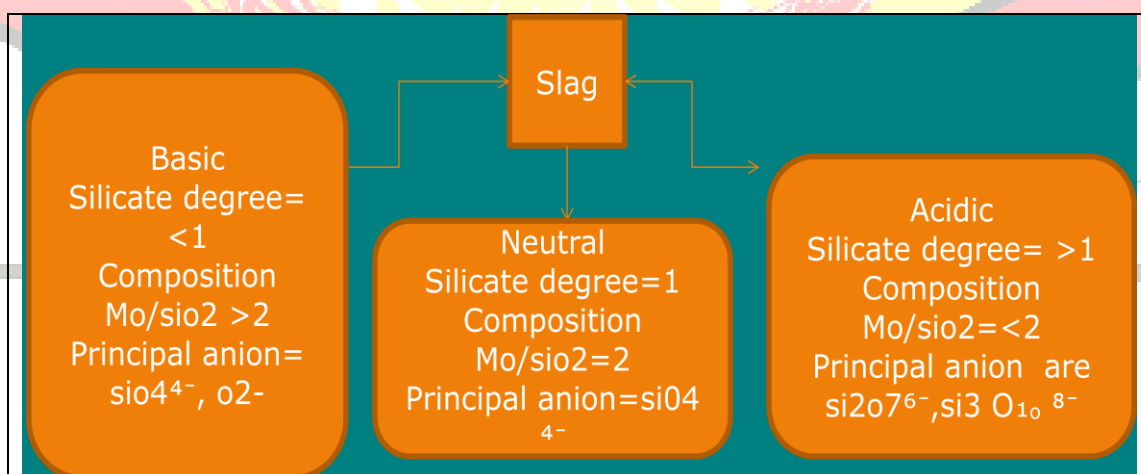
Slag

Basic
Silicate degree=
<1
Composition
Mo/sio2 >2
Principal anion=
sio4⁴⁻, o2-

Neutral
Silicate degree=1
Composition
Mo/sio2=2
Principal anion=si04
⁴⁻

Acidic
Silicate degree= >1
Composition
Mo/sio2=<2
Principal anion are
si2o7⁶⁻,si3 O₁₀ ⁸⁻